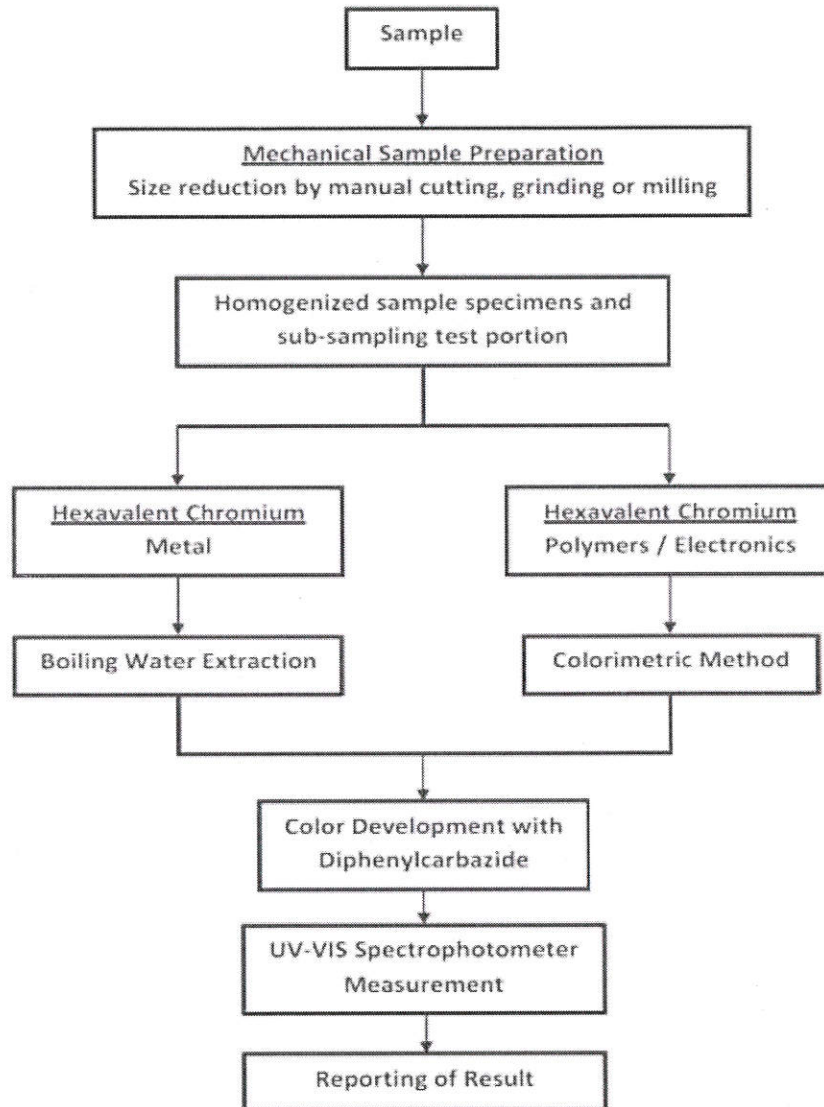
Sample

Mechanical Sample Preparation
Size reduction by manual cutting, grinding or milling

Homogenized sample specimens and sub-sampling test portion

Hexavalent Chromium
Metal

Boiling Water Extraction

Hexavalent Chromium
Polymers / Electronics

Colorimetric Method

Color Development with Diphenylcarbazide

UV-VIS Spectrophotometer Measurement

Reporting of Result